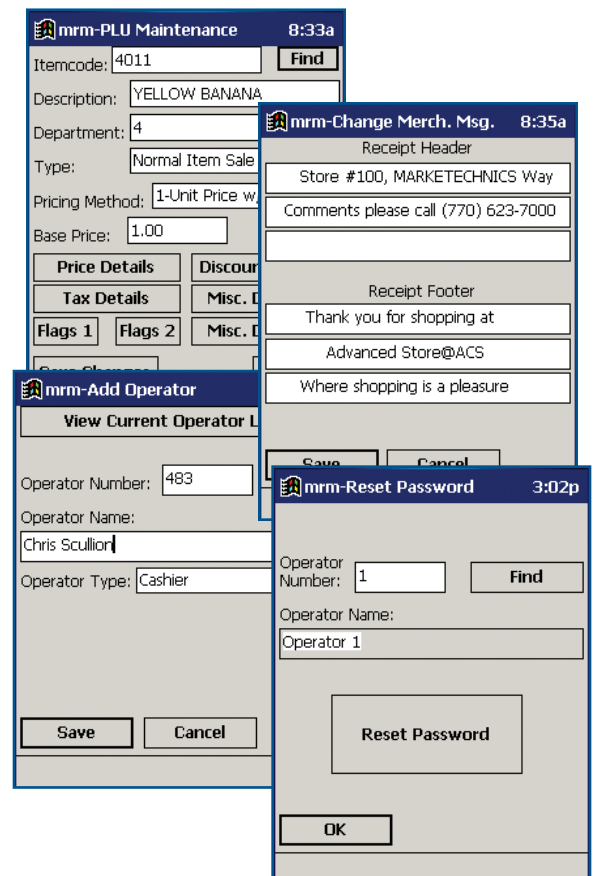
mrm-PLU Maintenance 8:33a

Itemcode: 4011 Find

Description: YELLOW BANANA

Department: 4

Type: Normal Item Sale

Pricing Method: 1-Unit Price w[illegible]

Base Price: 1.00

Price Details

Discou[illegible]

Tax Details

Misc. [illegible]

Flags 1 Flags 2

Misc. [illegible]

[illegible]

mrm-Change Merch. Msg. 8:35a

Receipt Header

Store #100, MARKETECHNICS Way

Comments please call (770) 623-7000

Receipt Footer

Thank you for shopping at

Advanced Store@ACS

Where shopping is a pleasure

Save Cancel

mrm-Add Operator

View Current Operator L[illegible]

Operator Number: 483

Operator Name:

Chris Scullion

Operator Type: Cashier

Save Cancel

mrm-Reset Password 3:02p

Operator Number: 1 Find

Operator Name:

Operator 1

Reset Password

OK